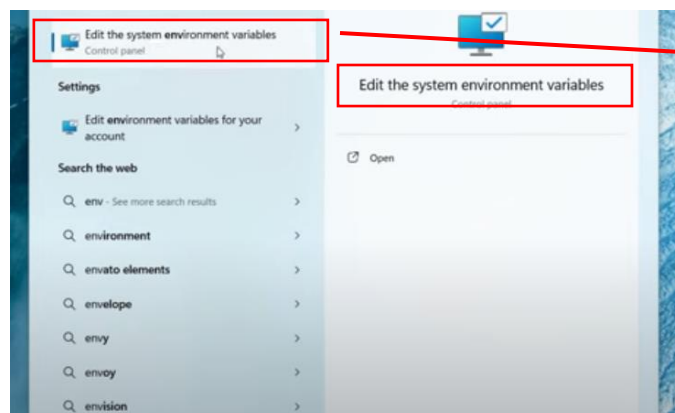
Edit the system environment variables
Control panel

Settings

Edit environment variables for your account

Search the web

env - See more search results

environment

envato elements

envelope

envy

envoy

envision

Edit the system environment variables
Control panel

Open